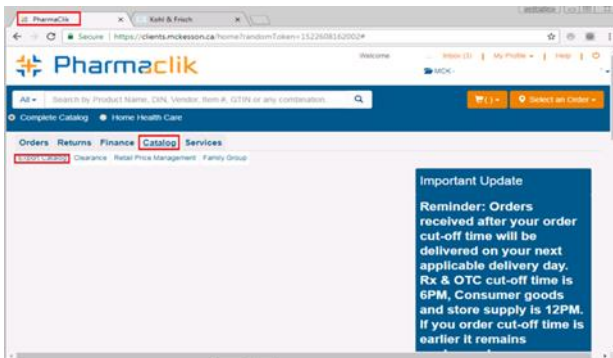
PharmaClik
Kohl & Frisch
Secure | https://clients.mckesson.ca/home?randomToken=15226081620024
Pharmaclik
Welcome
Inbox (1) | My Profile | Help |
MCK -
All
Search by Product Name, DIN, Vendor, Item #, GTIN or any combination
(0)
Select an Order
Complete Catalog
Home Health Care
Orders Returns Finance Catalog Services
Export Catalog Clearance Retail Price Management Family Group
Important Update
Reminder: Orders received after your order cut-off time will be delivered on your next applicable delivery day. Rx & OTC cut-off time is 6PM, Consumer goods and store supply is 12PM. If you order cut-off time is earlier it remains